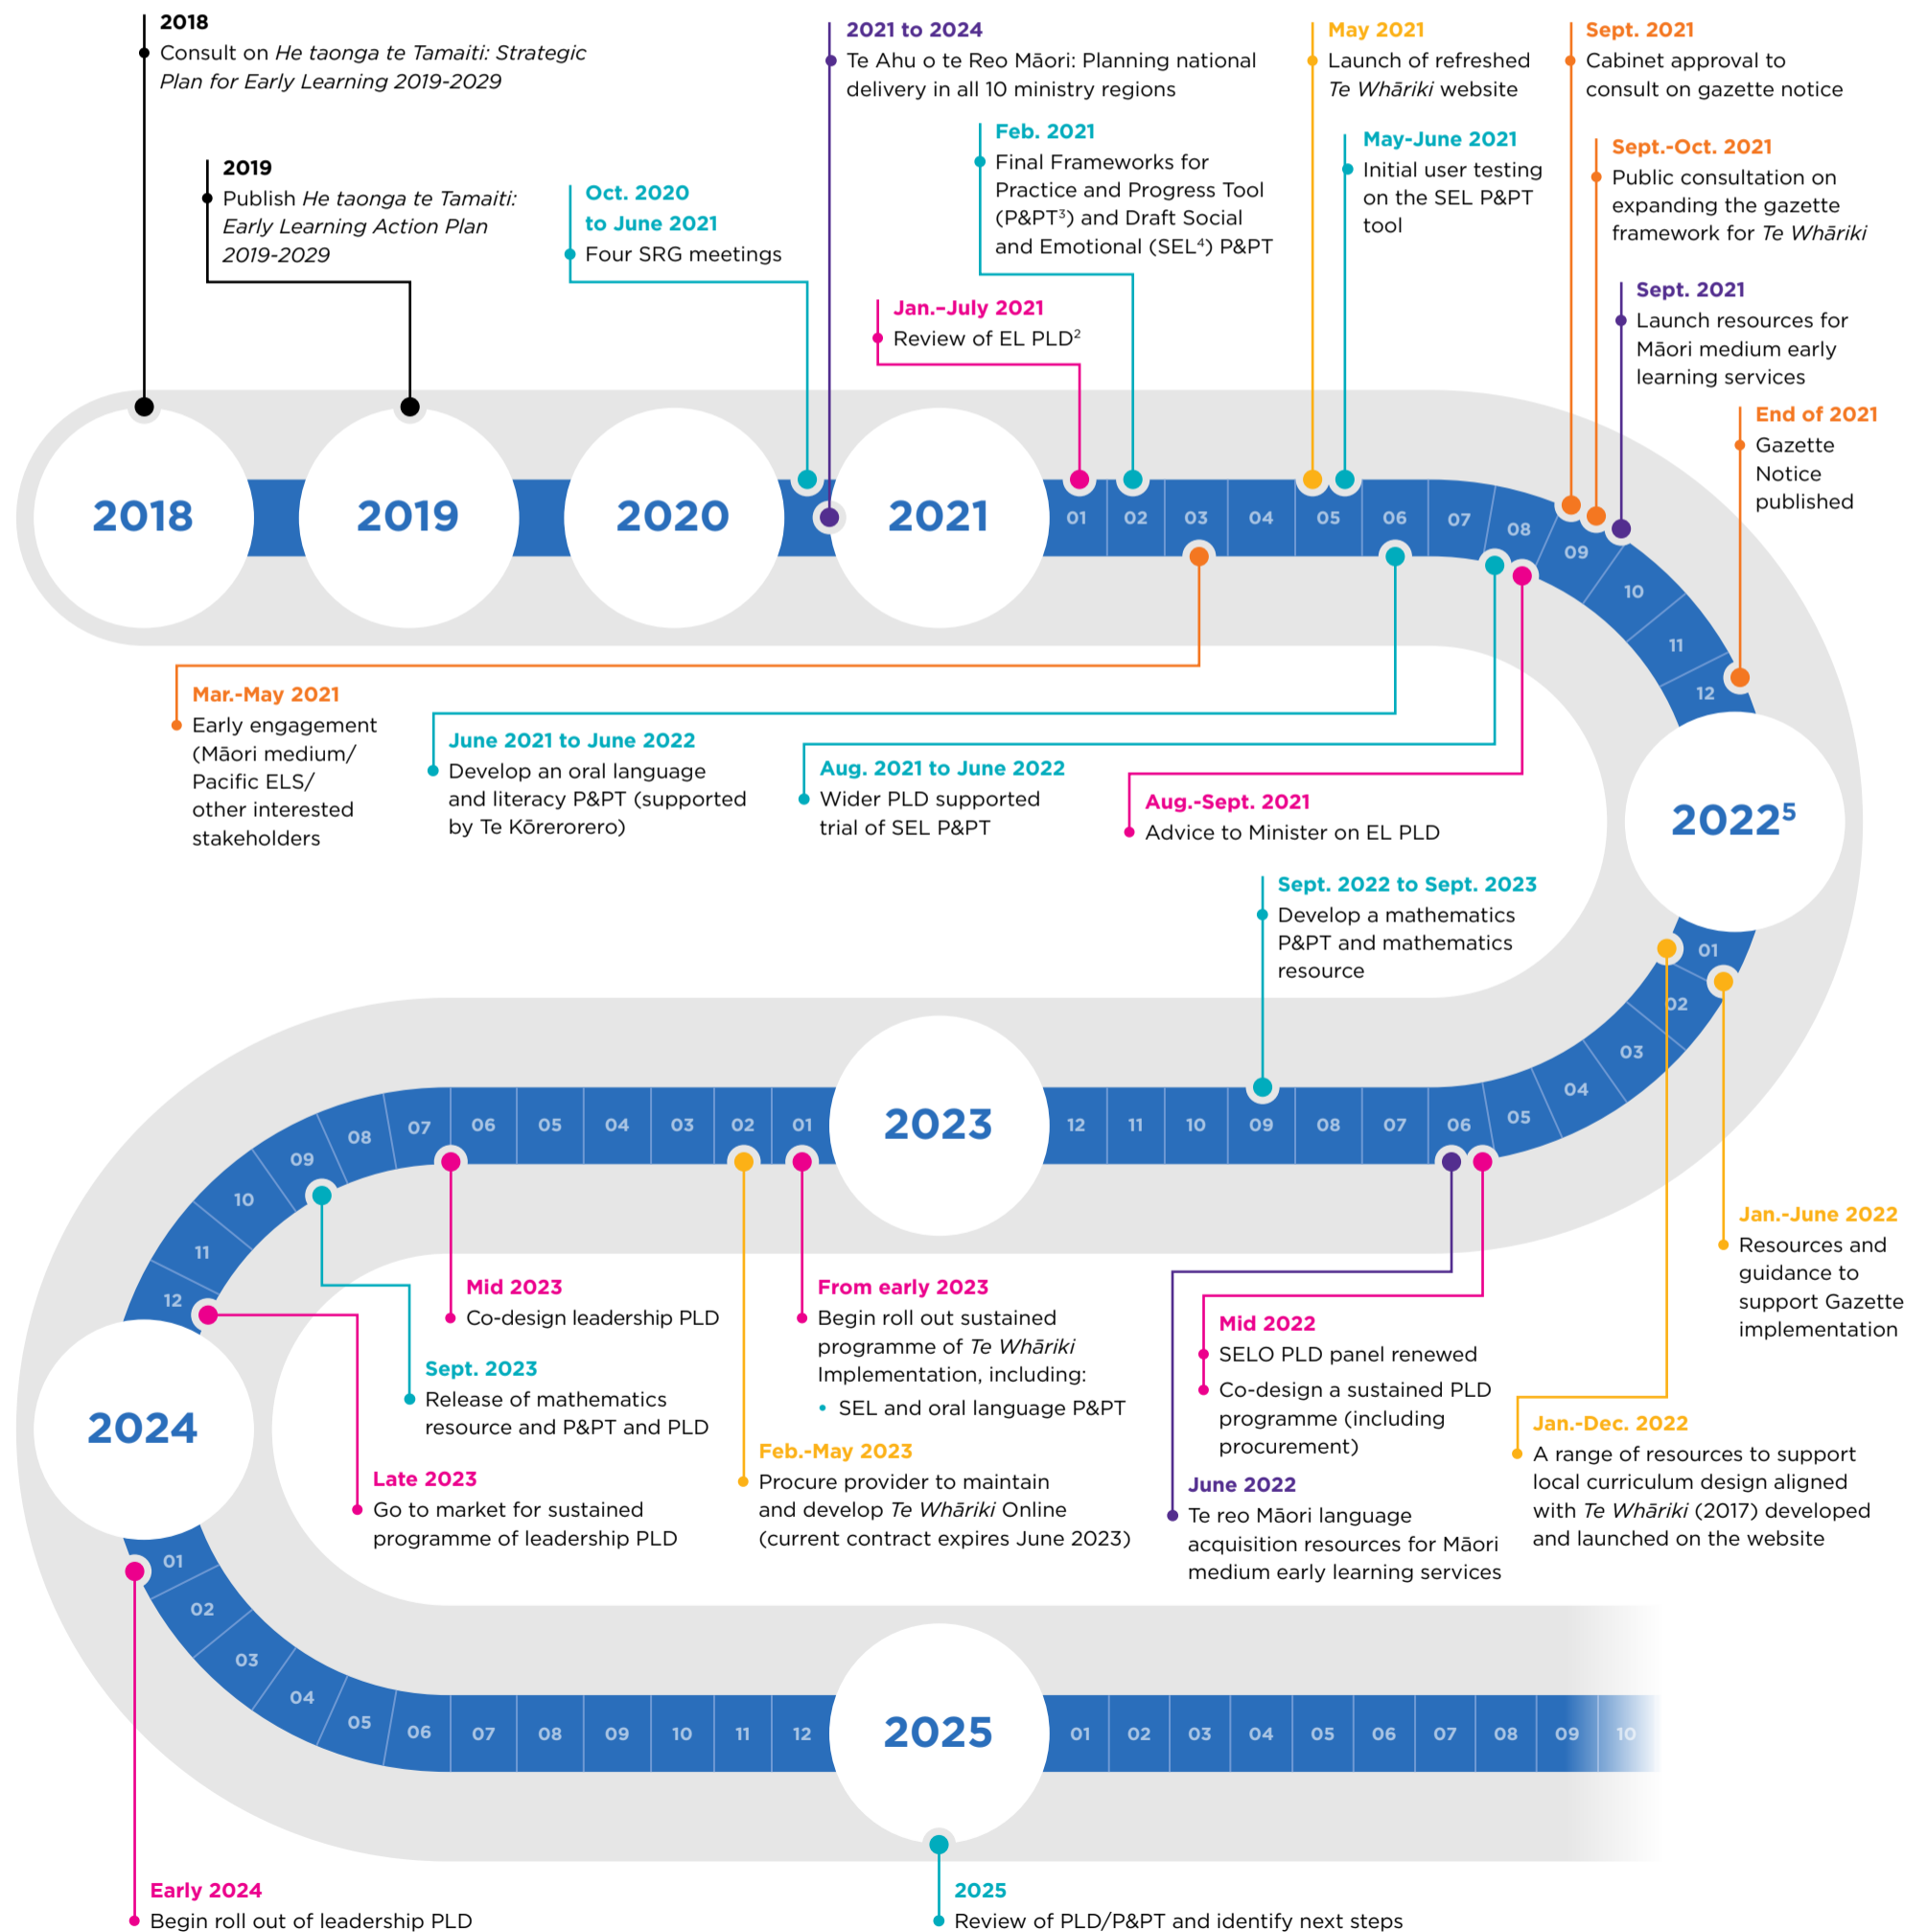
2018
Consult on *He taonga te Tamaiti: Strategic Plan for Early Learning 2019-2029*

2019
Publish *He taonga te Tamaiti: Early Learning Action Plan 2019-2029*

Oct. 2020 to June 2021
Four SRG meetings

2021 to 2024
Te Ahu o te Reo Māori: Planning national delivery in all 10 ministry regions

Feb. 2021
Final Frameworks for Practice and Progress Tool (P&PT$^3$) and Draft Social and Emotional (SEL$^4$) P&PT

Jan.-July 2021
Review of EL PLD$^2$

May 2021
Launch of refreshed *Te Whāriki* website

May-June 2021
Initial user testing on the SEL P&PT tool

Sept. 2021
Cabinet approval to consult on gazette notice

Sept.-Oct. 2021
Public consultation on expanding the gazette framework for *Te Whāriki*

Sept. 2021
Launch resources for Māori medium early learning services

End of 2021
Gazette Notice published

2018

2019

2020

2021

01 02 03 04 05 06 07 08 09 10 11 12

Mar.-May 2021
Early engagement (Māori medium/ Pacific ELS/ other interested stakeholders

June 2021 to June 2022
Develop an oral language and literacy P&PT (supported by Te Kōrerorero)

Aug. 2021 to June 2022
Wider PLD supported trial of SEL P&PT

Aug.-Sept. 2021
Advice to Minister on EL PLD

2022$^5$

Sept. 2022 to Sept. 2023
Develop a mathematics P&PT and mathematics resource

01 02 03 04 05 06 07 08 09 10 11 12

2023

01 02 03 04 05 06 07 08 09 10 11 12

Jan.-June 2022
Resources and guidance to support Gazette implementation

Mid 2023
Co-design leadership PLD

From early 2023
Begin roll out sustained programme of *Te Whāriki* Implementation, including:
• SEL and oral language P&PT

Mid 2022
SELO PLD panel renewed
Co-design a sustained PLD programme (including procurement)

Sept. 2023
Release of mathematics resource and P&PT and PLD

Late 2023
Go to market for sustained programme of leadership PLD

Feb.-May 2023
Procure provider to maintain and develop *Te Whāriki* Online (current contract expires June 2023)

June 2022
Te reo Māori language acquisition resources for Māori medium early learning services

Jan.-Dec. 2022
A range of resources to support local curriculum design aligned with *Te Whāriki* (2017) developed and launched on the website

2024

01 02 03 04 05 06 07 08 09 10 11 12

2025

01 02 03 04 05 06 07 08 09 10

Early 2024
Begin roll out of leadership PLD

2025
Review of PLD/P&PT and identify next steps